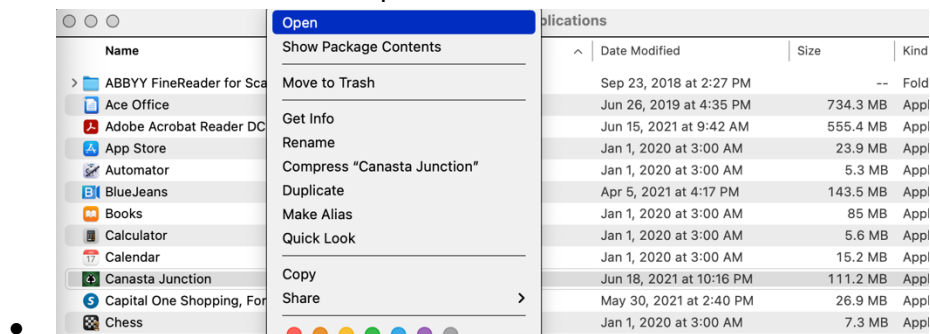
plications

| Name | Date Modified | Size | Kind |
|---|---|---|---|
| ABBYY FineReader for Sca | Sep 23, 2018 at 2:27 PM | -- | Fold |
| Ace Office | Jun 26, 2019 at 4:35 PM | 734.3 MB | Appl |
| Adobe Acrobat Reader DC | Jun 15, 2021 at 9:42 AM | 555.4 MB | Appl |
| App Store | Jan 1, 2020 at 3:00 AM | 23.9 MB | Appl |
| Automator | Jan 1, 2020 at 3:00 AM | 5.3 MB | Appl |
| BlueJeans | Apr 5, 2021 at 4:17 PM | 143.5 MB | Appl |
| Books | Jan 1, 2020 at 3:00 AM | 85 MB | Appl |
| Calculator | Jan 1, 2020 at 3:00 AM | 5.6 MB | Appl |
| Calendar | Jan 1, 2020 at 3:00 AM | 15.2 MB | Appl |
| Canasta Junction | Jun 18, 2021 at 10:16 PM | 111.2 MB | Appl |
| Capital One Shopping, For | May 30, 2021 at 2:40 PM | 26.9 MB | Appl |
| Chess | Jan 1, 2020 at 3:00 AM | 7.3 MB | Appl |

Open
Show Package Contents
Move to Trash
Get Info
Rename
Compress “Canasta Junction”
Duplicate
Make Alias
Quick Look
Copy
Share